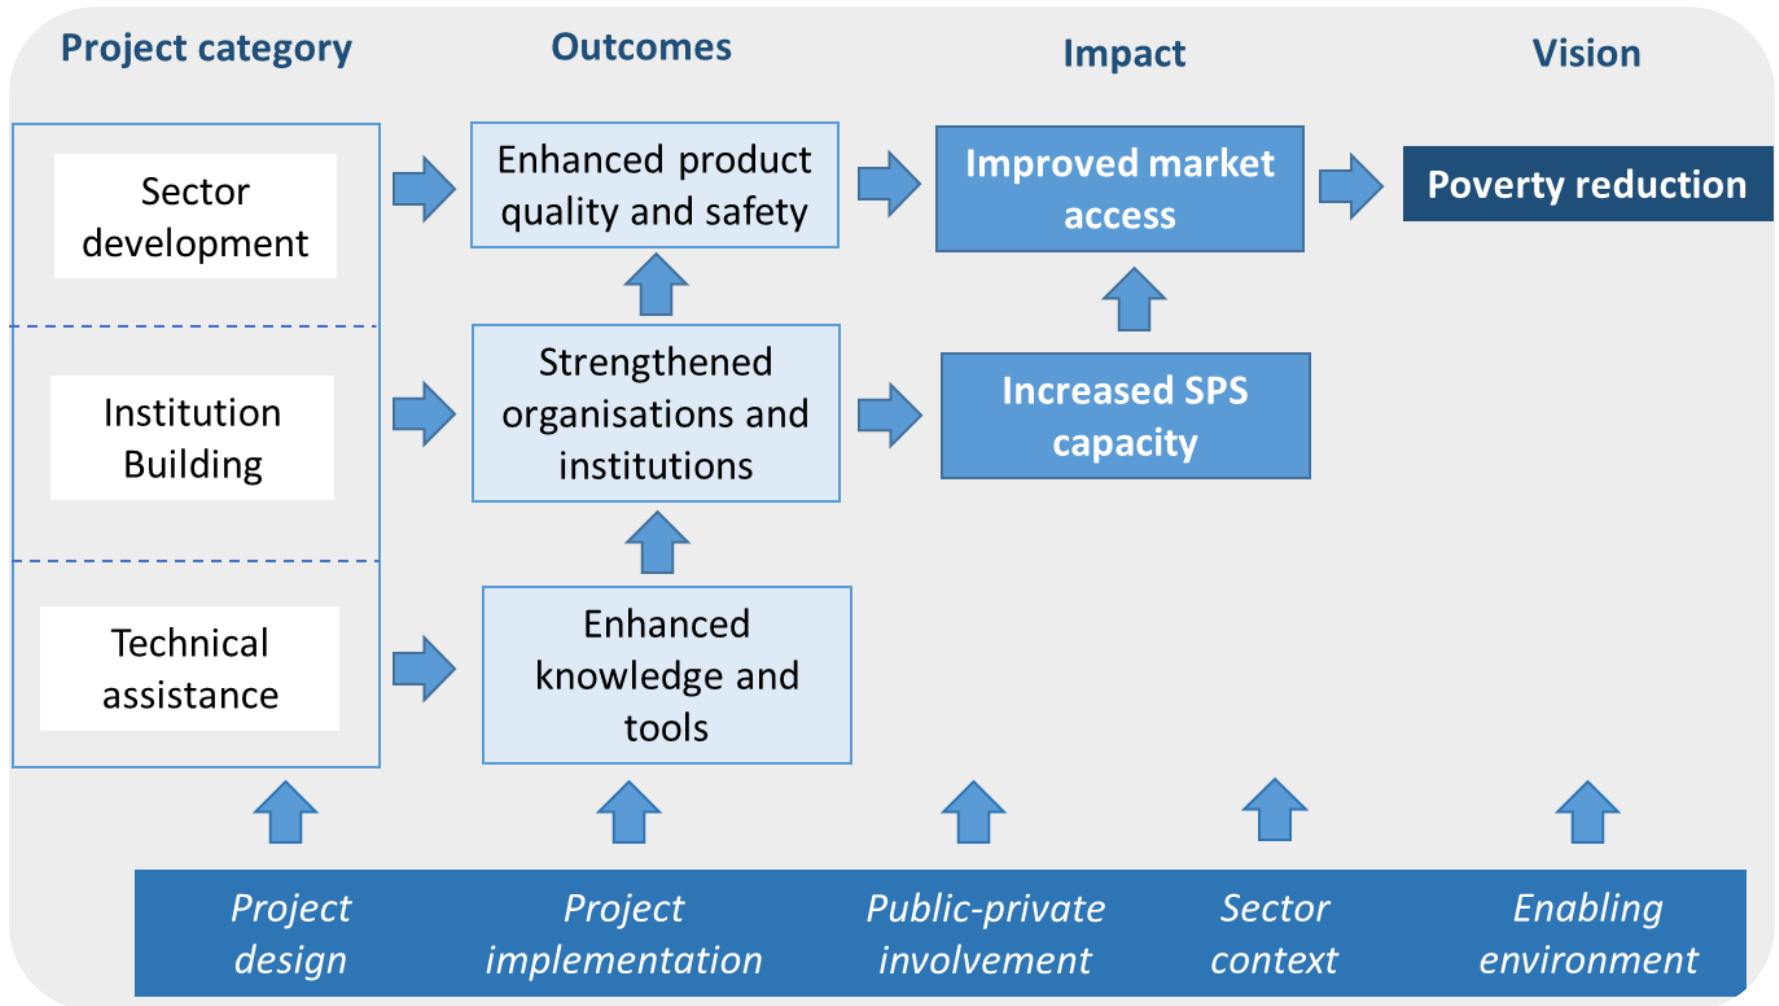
Project category

Outcomes

Impact

Vision

Sector development

Enhanced product quality and safety

Improved market access

Poverty reduction

Institution Building

Strengthened organisations and institutions

Increased SPS capacity

Technical assistance

Enhanced knowledge and tools

*Project design*

*Project implementation*

*Public-private involvement*

*Sector context*

*Enabling environment*